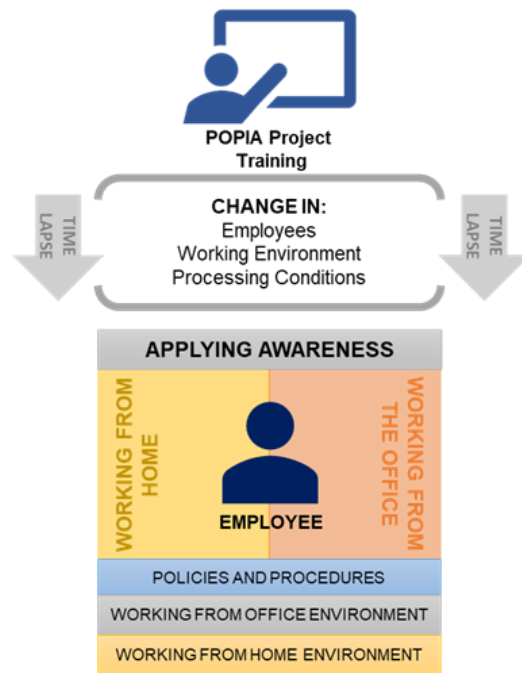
POPIA Project Training

TIME LAPSE

CHANGE IN:
Employees
Working Environment
Processing Conditions

TIME LAPSE

APPLYING AWARENESS

WORKING FROM HOME

EMPLOYEE

WORKING FROM THE OFFICE

POLICIES AND PROCEDURES

WORKING FROM OFFICE ENVIRONMENT

WORKING FROM HOME ENVIRONMENT